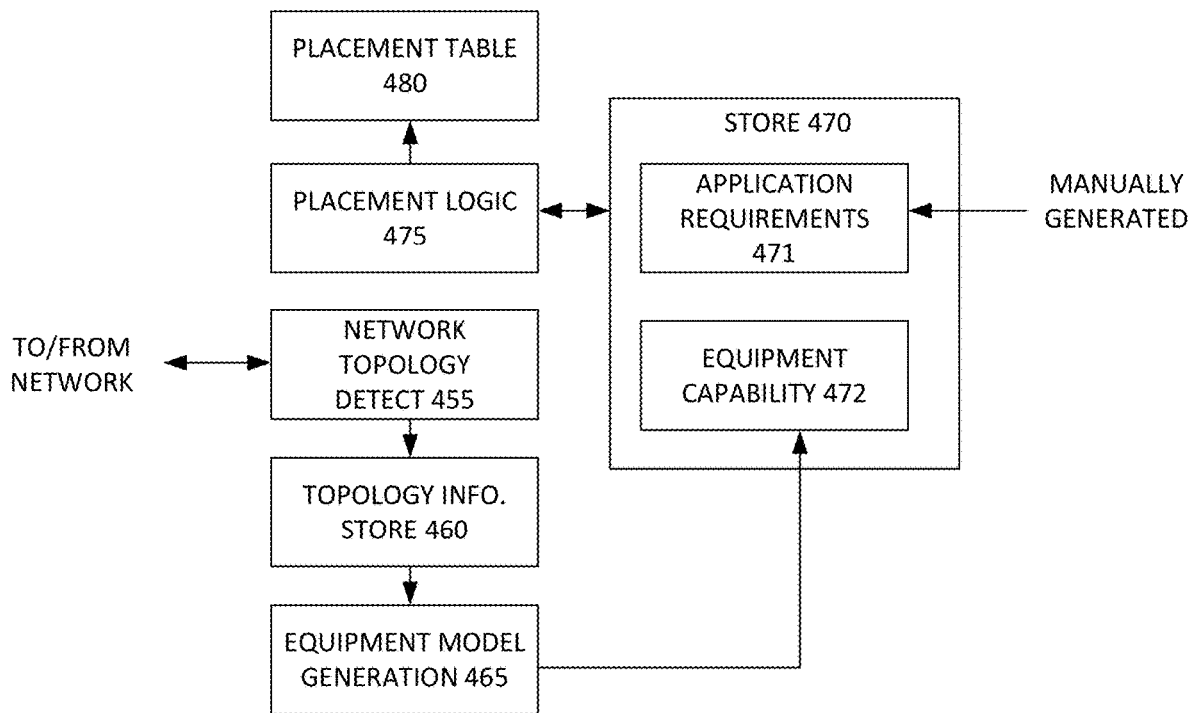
PLACEMENT TABLE 480

PLACEMENT LOGIC 475

STORE 470

APPLICATION REQUIREMENTS 471

MANUALLY GENERATED

TO/FROM NETWORK

NETWORK TOPOLOGY DETECT 455

EQUIPMENT CAPABILITY 472

TOPOLOGY INFO. STORE 460

EQUIPMENT MODEL GENERATION 465